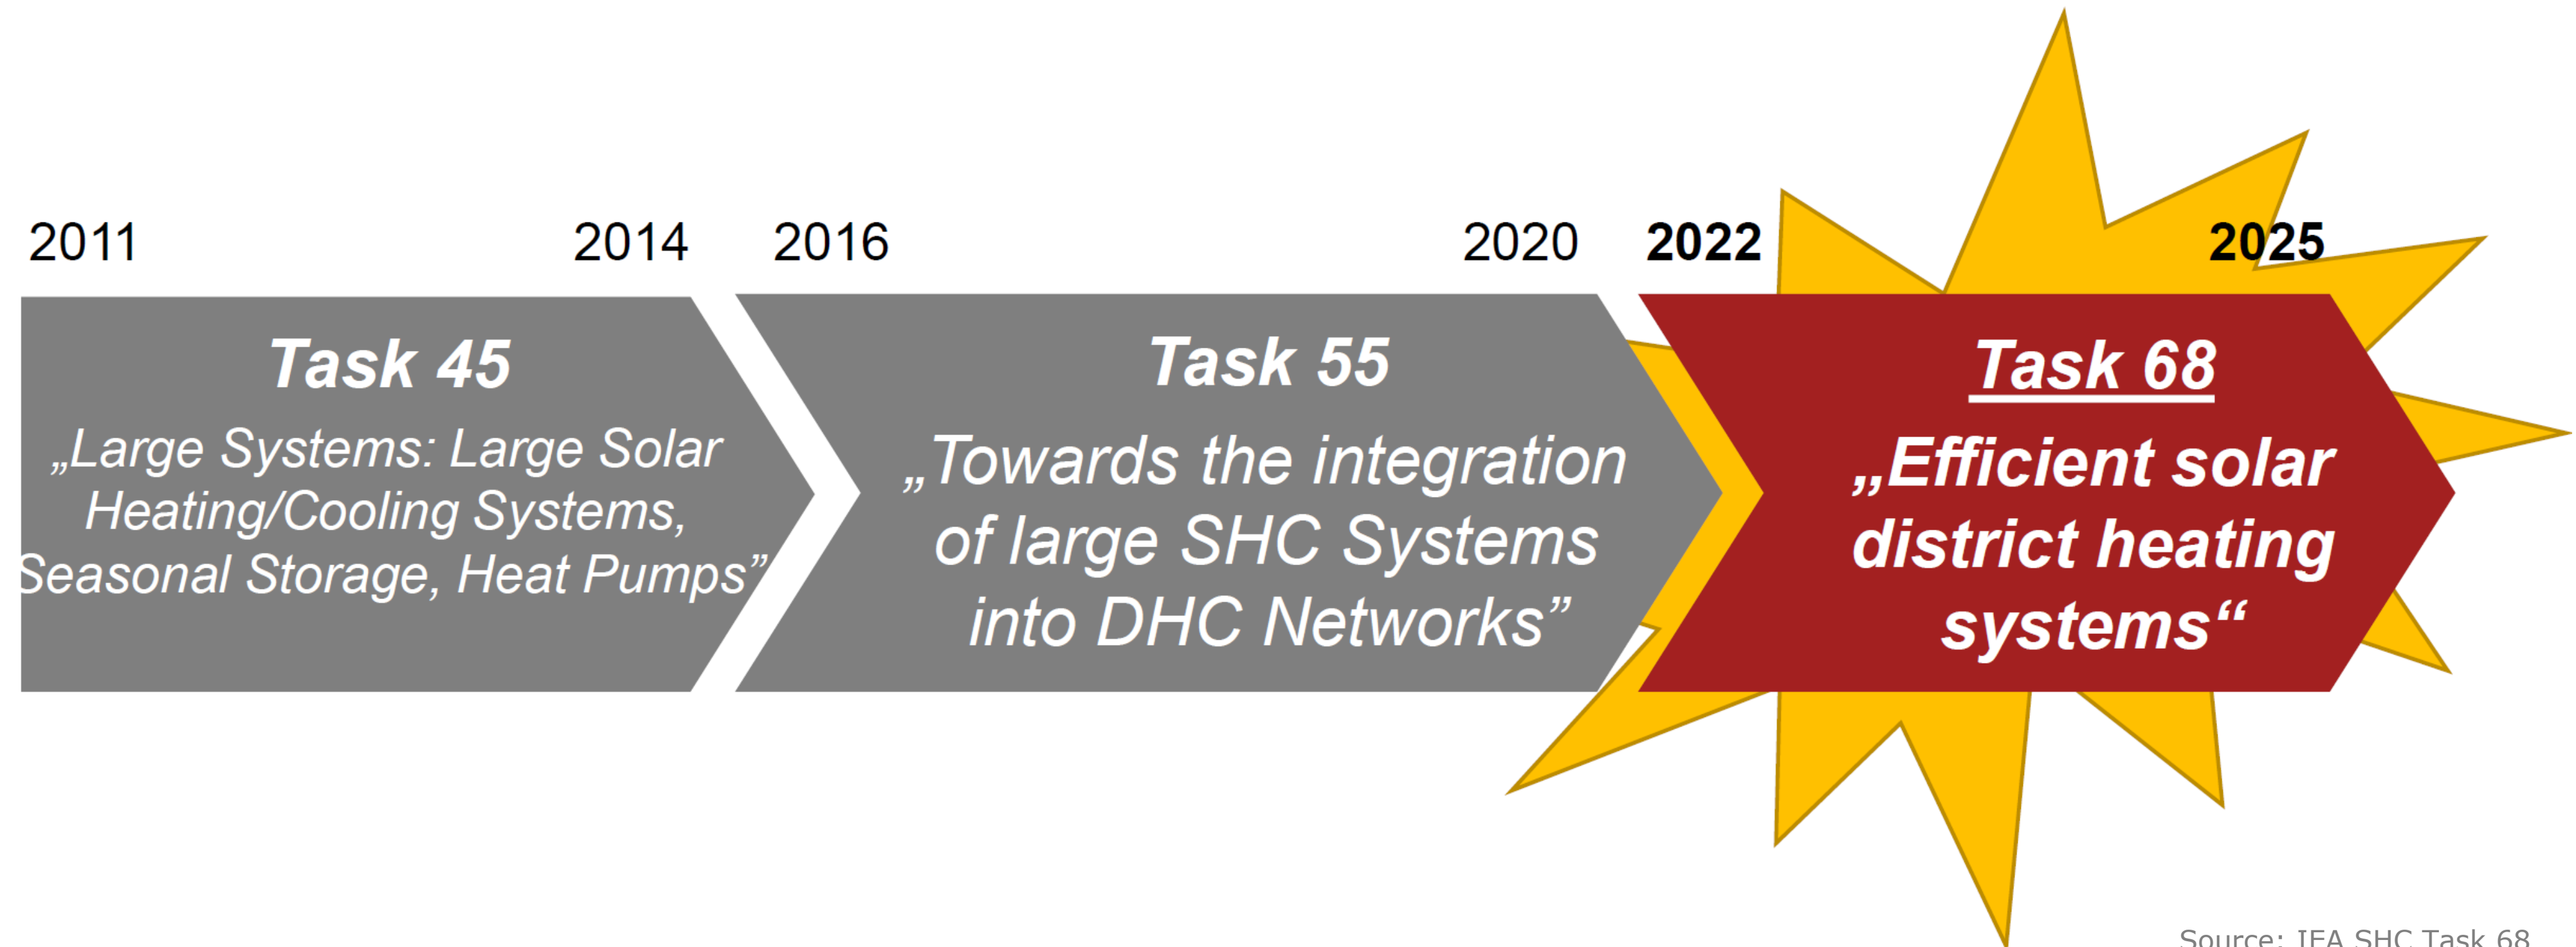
2011 2014 2016 2020 2022 2025

Task 45
„Large Systems: Large Solar Heating/Cooling Systems, Seasonal Storage, Heat Pumps”

Task 55
„Towards the integration of large SHC Systems into DHC Networks”

Task 68
„Efficient solar district heating systems“

Source: IEA SHC Task 68